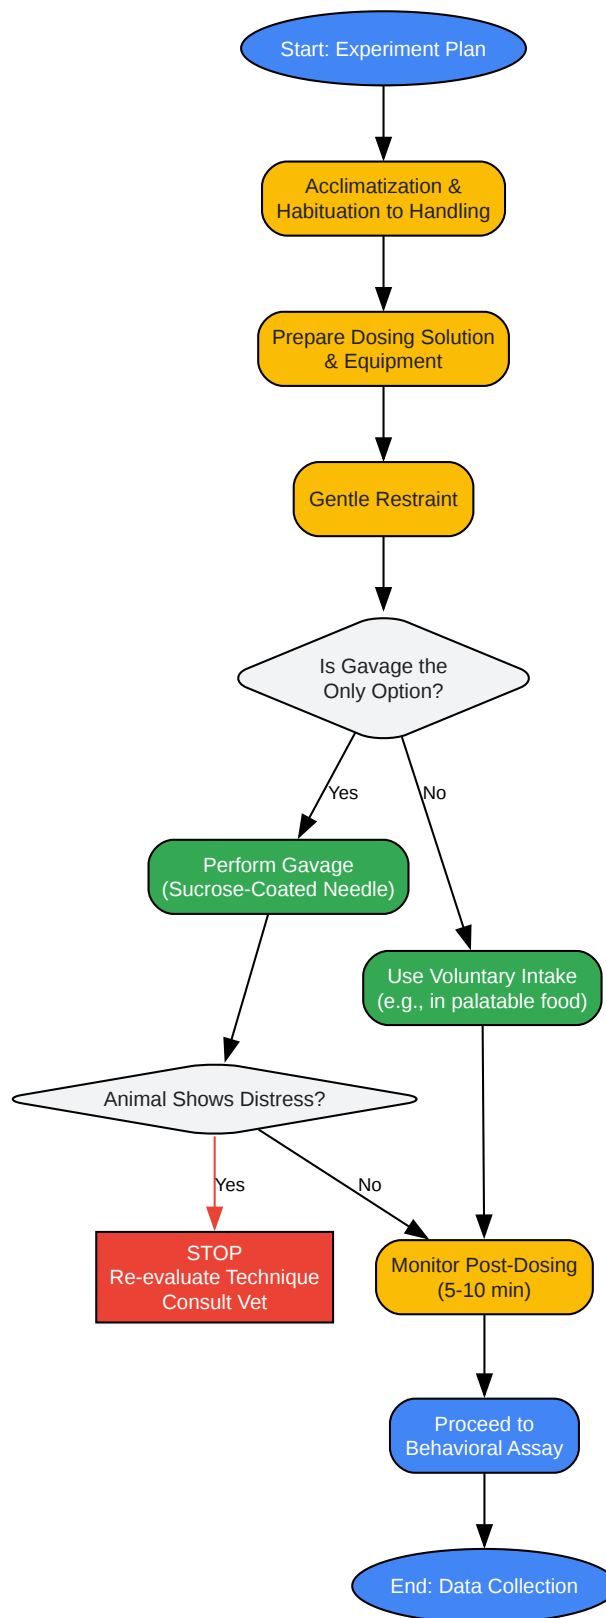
Start: Experiment Plan

Acclimatization & Habituation to Handling

Prepare Dosing Solution & Equipment

Gentle Restraint

Is Gavage the Only Option?

Yes

No

Perform Gavage (Sucrose-Coated Needle)

Use Voluntary Intake (e.g., in palatable food)

Animal Shows Distress?

Yes

No

STOP
Re-evaluate Technique
Consult Vet

Monitor Post-Dosing (5-10 min)

Proceed to Behavioral Assay

End: Data Collection